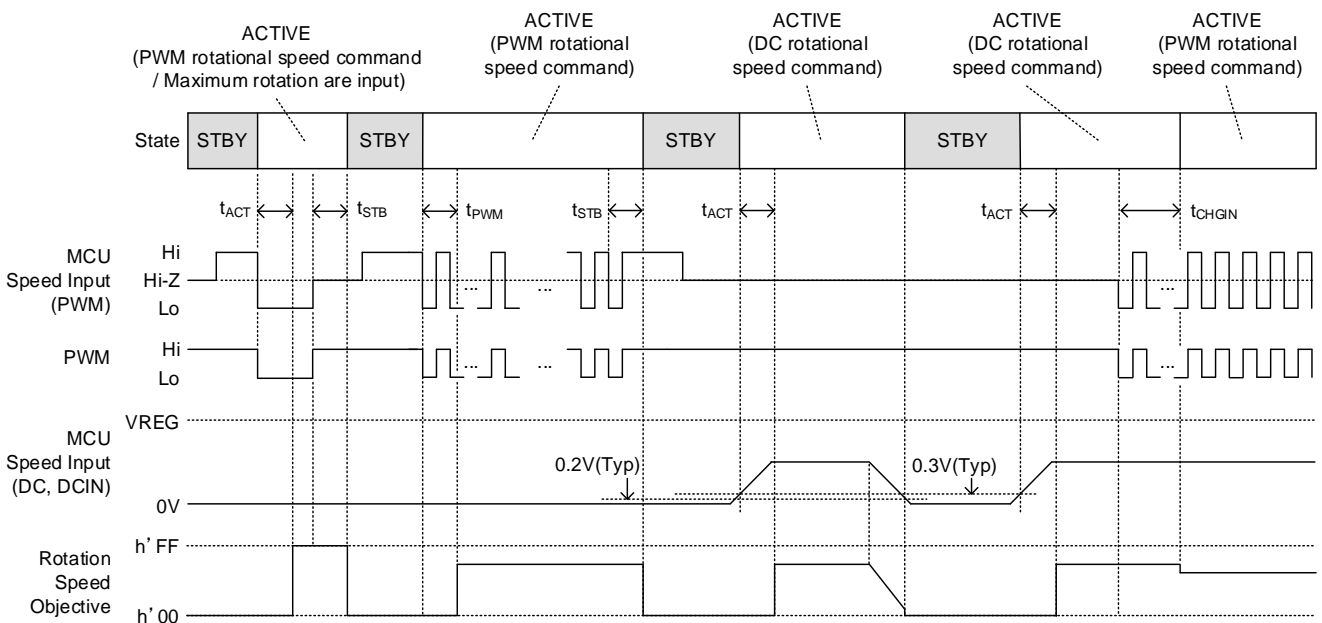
ACTIVE
(PWM rotational speed command / Maximum rotation are input)

ACTIVE
(PWM rotational speed command)

ACTIVE
(DC rotational speed command)

ACTIVE
(DC rotational speed command)

ACTIVE
(PWM rotational speed command)

State STBY STBY STBY STBY

$t_{ACT}$ $t_{STB}$ $t_{PWM}$ $t_{STB}$ $t_{ACT}$ $t_{ACT}$ $t_{CHGIN}$

MCU Speed Input (PWM)
Hi
Hi-Z
Lo

PWM
Hi
Lo

VREG
MCU Speed Input (DC, DCIN)
0.2V(Typ)
0.3V(Typ)
0V

Rotation Speed Objective
h' FF
h' 00